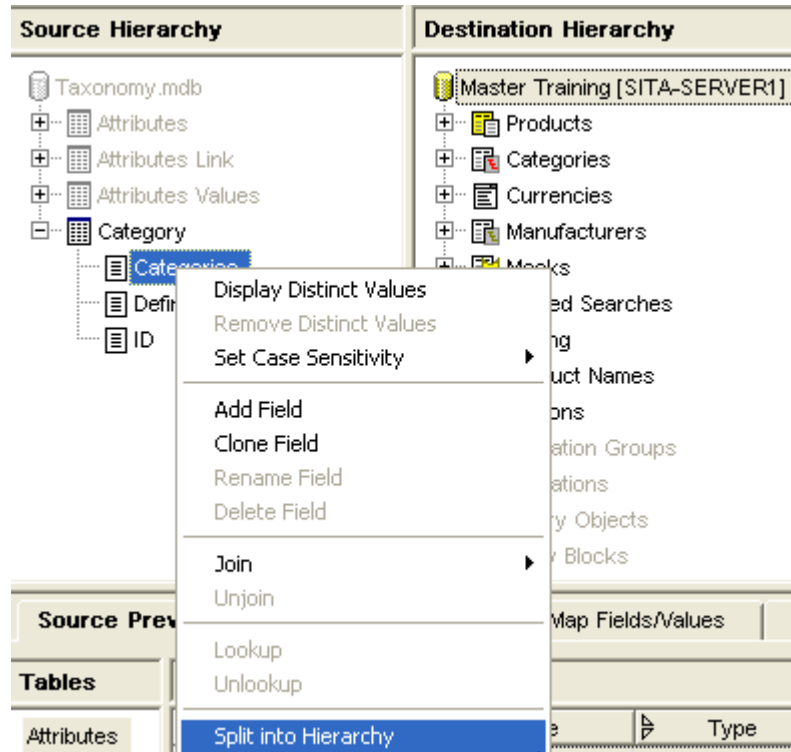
Source Hierarchy

Taxonomy.mdb
Attributes
Attributes Link
Attributes Values
Category
Categories
Defi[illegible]
ID

Destination Hierarchy

Master Training [SITA-SERVER1]
Products
Categories
Currencies
Manufacturers
M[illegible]ks
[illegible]ed Searches
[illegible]ng
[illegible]uct Names
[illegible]ons
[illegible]ation Groups
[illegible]ations
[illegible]y Objects
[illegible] Blocks

Display Distinct Values
Remove Distinct Values
Set Case Sensitivity
Add Field
Clone Field
Rename Field
Delete Field
Join
Unjoin
Lookup
Unlookup
Split into Hierarchy

Source Prev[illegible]
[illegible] Map Fields/Values

Tables
Attributes
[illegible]e
Type